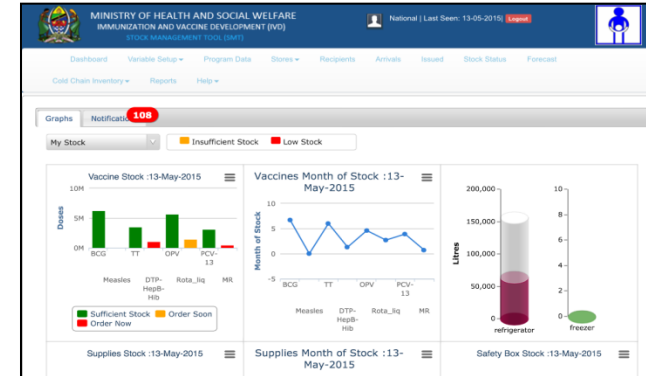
MINISTRY OF HEALTH AND SOCIAL WELFARE
IMMUNIZATION AND VACCINE DEVELOPMENT (IVD)
STOCK MANAGEMENT TOOL (SMT)

National | Last Seen: 13-05-2015 Logout

Dashboard Variable Setup ▾ Program Data Stores ▾ Recipients Arrivals Issued Stock Status Forecast
Cold Chain Inventory ▾ Reports Help ▾

Graphs Notifications 108

My Stock

Insufficient Stock Low Stock

Vaccine Stock :13-May-2015

10M
5M
0M
Doses
BCG TT OPV PCV-13
Measles DTP-HepB-Hib Rota_liq MR

Sufficient Stock Order Soon Order Now

Vaccines Month of Stock :13-May-2015

10
5
0
-5
Month of Stock
BCG TT OPV PCV-13
Measles DTP-HepB-Hib Rota_liq MR

200,000
150,000
100,000
50,000
0
Litres
refrigerator

10
8
6
4
2
0
freezer

Supplies Stock :13-May-2015

Supplies Month of Stock :13-May-2015

Safety Box Stock :13-May-2015